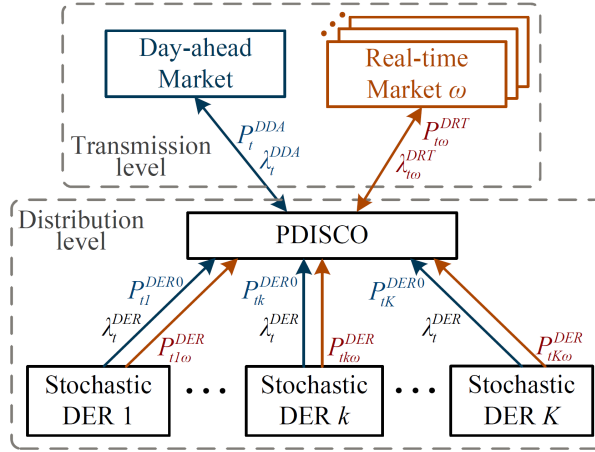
Day-ahead Market

Real-time Market $\omega$

Transmission level

$P_t^{DDA}$
$\lambda_t^{DDA}$

$P_{t\omega}^{DRT}$
$\lambda_{t\omega}^{DRT}$

Distribution level

PDISCO

$P_{t1}^{DER0}$
$\lambda_t^{DER}$
$P_{t1\omega}^{DER}$

$P_{tk}^{DER0}$
$\lambda_t^{DER}$
$P_{tk\omega}^{DER}$

$P_{tK}^{DER0}$
$\lambda_t^{DER}$
$P_{tK\omega}^{DER}$

Stochastic DER 1

Stochastic DER $k$

Stochastic DER $K$